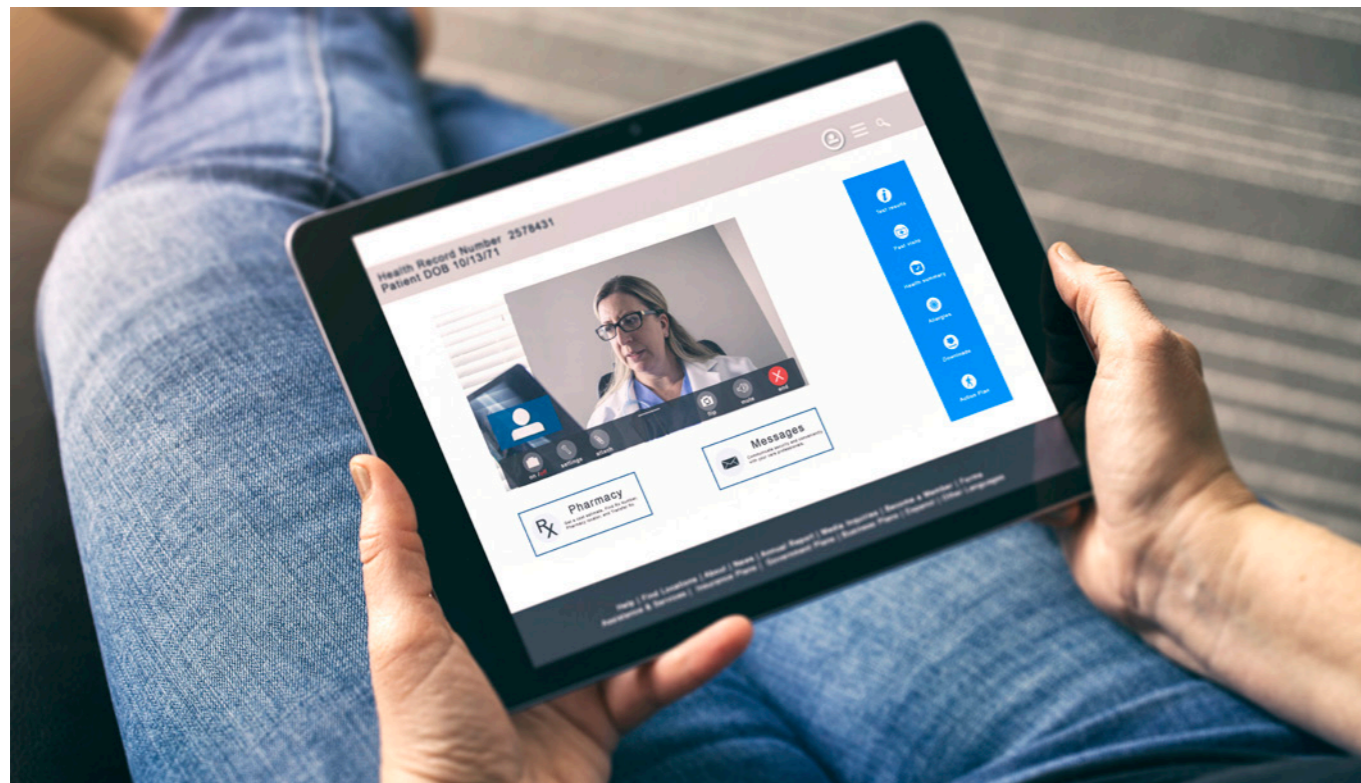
Health Record Number 2578431
Patient DOB 10/13/71

Test results
Past visits
Health summary
Allergies
Downloads
Action Plan

settings
attach
flip
mute
end

Messages

Pharmacy

Help | Find Locations | About | News | Annual Report | Media Inquiries | Become a Member | Forms
Insurance & Services | Insurance Plans | Government Plans | Business Plans | Espanol | Other Languages